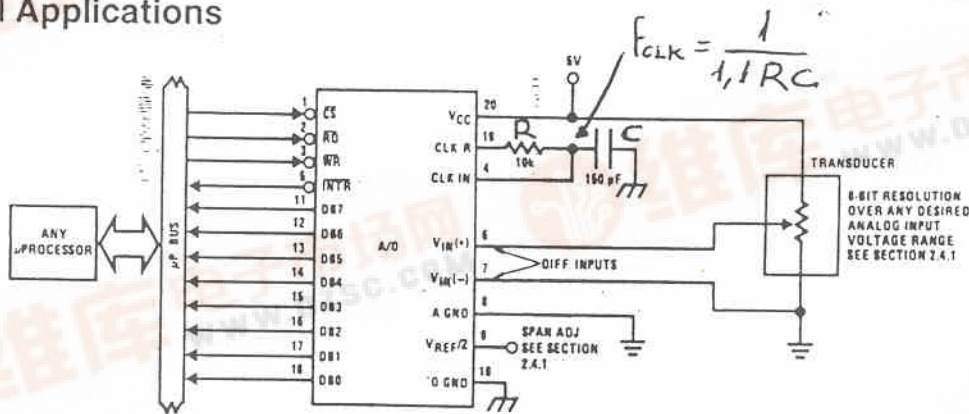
l Applications

$f_{CLK} = \frac{1}{1,1RC}$

5V

ANY µPROCESSOR

µP BUS

1 $\overline{CS}$
2 $\overline{RD}$
3 $\overline{WR}$
5 $\overline{INTR}$
11 DB7
12 DB6
13 DB5
14 DB4
15 DB3
16 DB2
17 DB1
18 DB0

A/D

20 $V_{CC}$
19 CLK R
4 CLK IN
6 $V_{IN}(+)$
7 $V_{IN}(-)$
8 A GND
9 $V_{REF}/2$
10 D GND

R
10k
C
150 pF

DIFF INPUTS

SPAN ADJ SEE SECTION 2.4.1

TRANSDUCER

8-BIT RESOLUTION OVER ANY DESIRED ANALOG INPUT VOLTAGE RANGE SEE SECTION 2.4.1